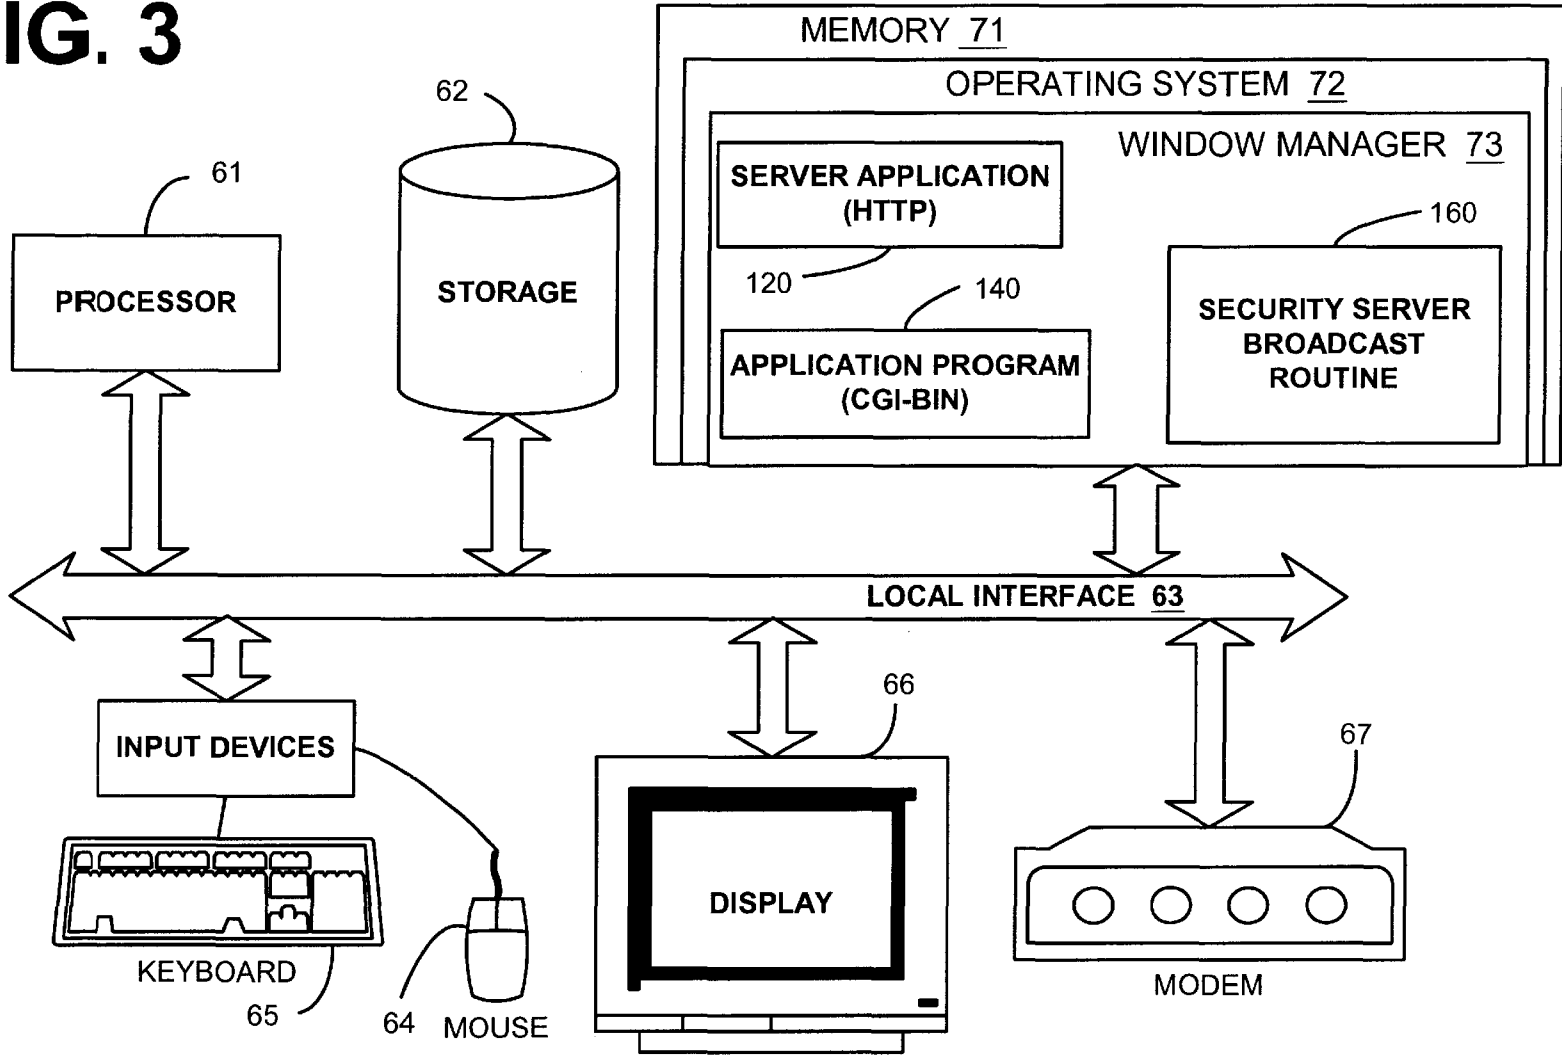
IG. 3

MEMORY 71
OPERATING SYSTEM 72
WINDOW MANAGER 73

62

61

PROCESSOR

STORAGE

SERVER APPLICATION (HTTP)

120

140

APPLICATION PROGRAM (CGI-BIN)

160

SECURITY SERVER BROADCAST ROUTINE

LOCAL INTERFACE 63

INPUT DEVICES

66

67

DISPLAY

KEYBOARD

65

64

MOUSE

MODEM